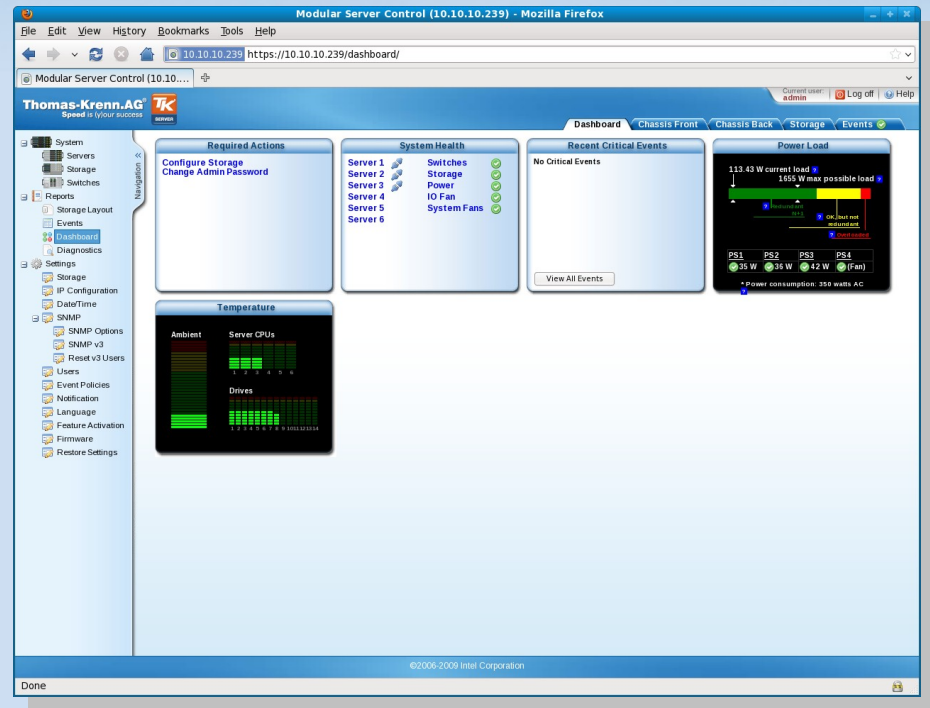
Modular Server Control (10.10.10.239) - Mozilla Firefox

File Edit View History Bookmarks Tools Help

10.10.10.239 https://10.10.10.239/dashboard/

Modular Server Control (10.10....

Thomas-Krenn.AG
Speed is (y)our success

Current user: admin | Log off | Help

Dashboard | Chassis Front | Chassis Back | Storage | Events

System
Servers
Storage
Switches
Reports
Storage Layout
Events
Dashboard
Diagnostics
Settings
Storage
IP Configuration
Date/Time
SNMP
SNMP Options
SNMP v3
Reset v3 Users
Users
Event Policies
Notification
Language
Feature Activation
Firmware
Restore Settings

Navigation

Required Actions
Configure Storage
Change Admin Password

System Health
Server 1
Server 2
Server 3
Server 4
Server 5
Server 6
Switches
Storage
Power
IO Fan
System Fans

Recent Critical Events
No Critical Events
View All Events

Power Load
113.43 W current load
1655 W max possible load
Redundant
OK, but not redundant
Overloaded
PS1 35 W
PS2 36 W
PS3 42 W
PS4 (Fan)
* Power consumption: 350 watts AC

Temperature
Ambient
Server CPUs
1 2 3 4 5 6
Drives
1 2 3 4 5 6 7 8 9 10 11 12 13 14

©2006-2009 Intel Corporation

Done